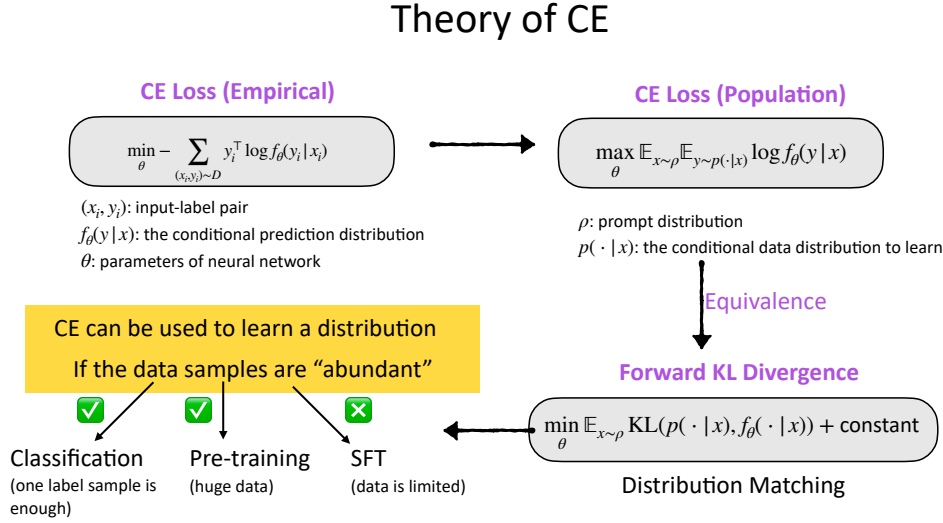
Theory of CE

CE Loss (Empirical)

$\min_{\theta} - \sum_{(x_i, y_i) \sim D} y_i^{\top} \log f_{\theta}(y_i | x_i)$

$(x_i, y_i)$: input-label pair
$f_{\theta}(y | x)$: the conditional prediction distribution
$\theta$: parameters of neural network

CE Loss (Population)

$\max_{\theta} \mathbb{E}_{x \sim \rho} \mathbb{E}_{y \sim p(\cdot | x)} \log f_{\theta}(y | x)$

$\rho$: prompt distribution
$p(\cdot | x)$: the conditional data distribution to learn

Equivalence

Forward KL Divergence

$\min_{\theta} \mathbb{E}_{x \sim \rho} \mathrm{KL}(p(\cdot | x), f_{\theta}(\cdot | x))$ + constant

Distribution Matching

CE can be used to learn a distribution
If the data samples are “abundant”

✅ ✅ ❎

Classification
(one label sample is enough)

Pre-training
(huge data)

SFT
(data is limited)